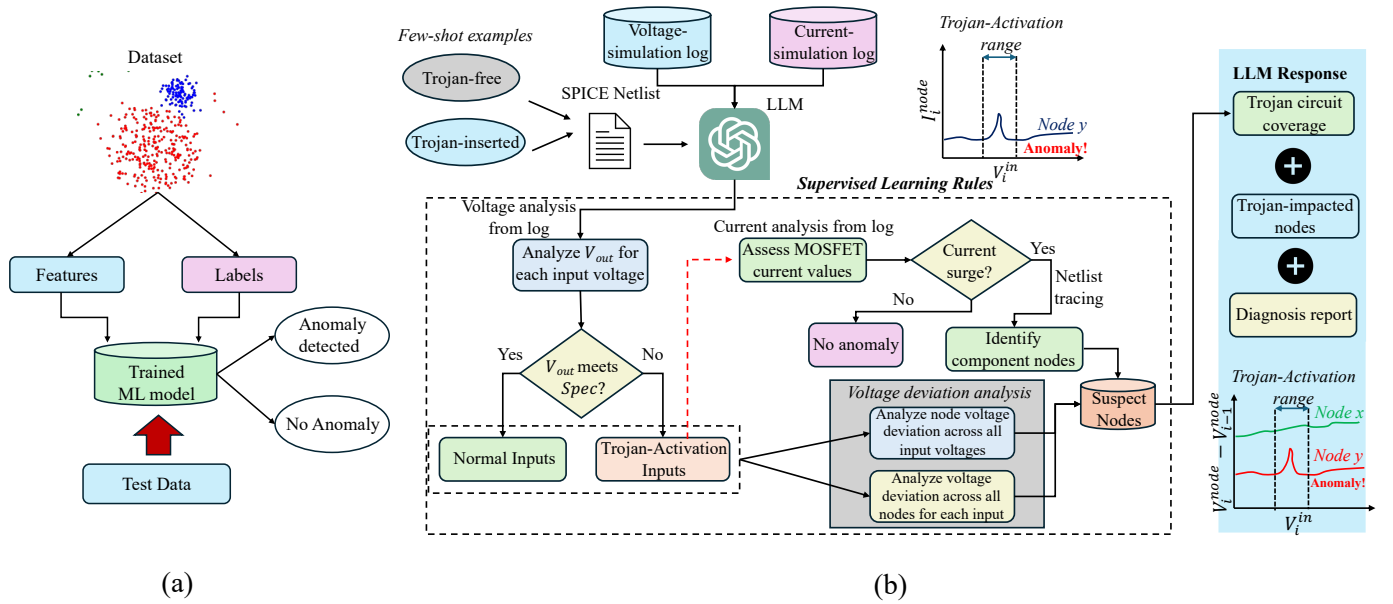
Dataset

Features

Labels

Trained ML model

Anomaly detected

No Anomaly

Test Data

(a)

Few-shot examples

Trojan-free

Trojan-inserted

SPICE Netlist

Voltage-simulation log

Current-simulation log

LLM

Trojan-Activation range

$I_i^{node}$

Node y

Anomaly!

$V_i^{in}$

Supervised Learning Rules

Voltage analysis from log

Analyze $V_{out}$ for each input voltage

Current analysis from log

Assess MOSFET current values

Current surge?

Yes

No

Netlist tracing

No anomaly

Identify component nodes

Yes

$V_{out}$ meets Spec?

No

Normal Inputs

Trojan-Activation Inputs

Voltage deviation analysis

Analyze node voltage deviation across all input voltages

Analyze voltage deviation across all nodes for each input

Suspect Nodes

LLM Response

Trojan circuit coverage

Trojan-impacted nodes

Diagnosis report

Trojan-Activation range

$V_i^{node} - V_{i-1}^{node}$

Node x

Node y

Anomaly!

$V_i^{in}$

(b)